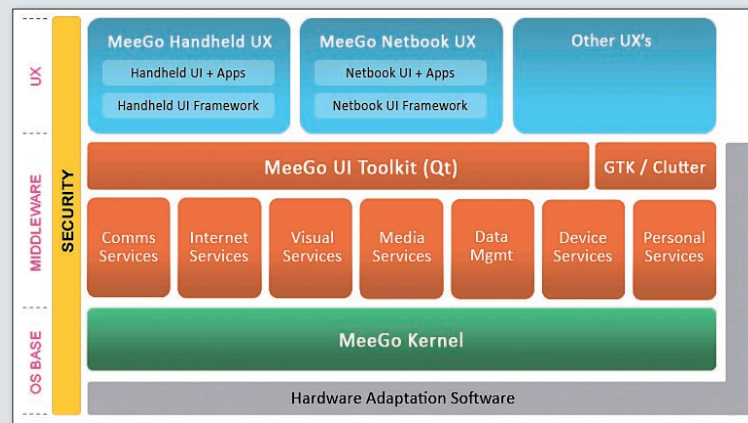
UX

MIDDLEWARE

OS BASE

SECURITY

MeeGo Handheld UX

Handheld UI + Apps

Handheld UI Framework

MeeGo Netbook UX

Netbook UI + Apps

Netbook UI Framework

Other UX's

MeeGo UI Toolkit (Qt)

GTK / Clutter

Comms Services

Internet Services

Visual Services

Media Services

Data Mgmt

Device Services

Personal Services

MeeGo Kernel

Hardware Adaptation Software